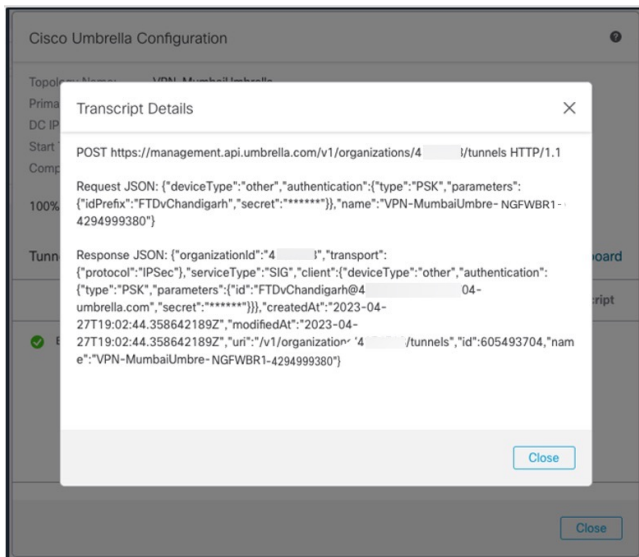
Cisco Umbrella Configuration

Topology Name: VPN-MumbaiUmbrella
Prima
DC IP
Start
Comp

100%

Tunn

board

cript

Transcript Details

POST https://management.api.umbrella.com/v1/organizations/4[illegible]/tunnels HTTP/1.1

Request JSON: {"deviceType":"other","authentication":{"type":"PSK","parameters":{"idPrefix":"FTDvChandigarh","secret":"******"}},"name":"VPN-MumbaiUmbre- NGFWBR1-4294999380"}

Response JSON: {"organizationId":"4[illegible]","transport":{"protocol":"IPSec"},"serviceType":"SIG","client":{"deviceType":"other","authentication":{"type":"PSK","parameters":{"id":"FTDvChandigarh@4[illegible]04-umbrella.com","secret":"******"}}},"createdAt":"2023-04-27T19:02:44.358642189Z","modifiedAt":"2023-04-27T19:02:44.358642189Z","uri":"/v1/organization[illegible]4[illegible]/tunnels","id":605493704,"name":"VPN-MumbaiUmbre- NGFWBR1-4294999380"}

Close

Close